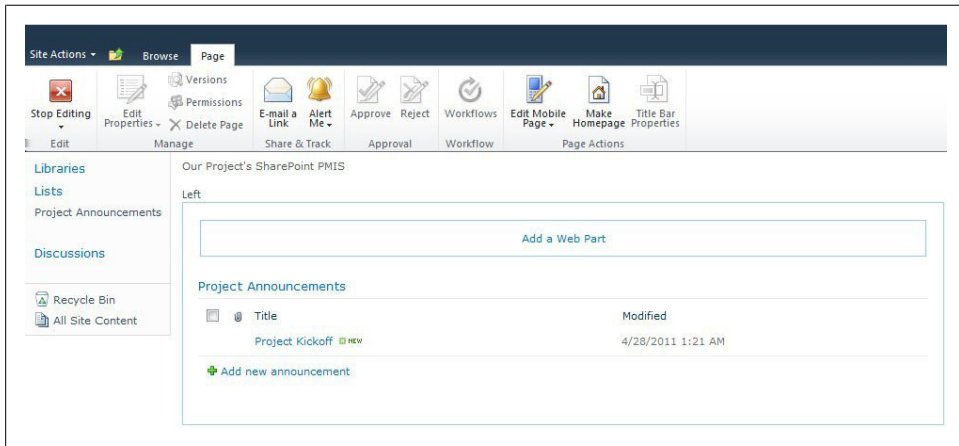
Site Actions ▾ Browse Page

Stop Editing
Edit

Edit Properties ▾
Versions
Permissions
Delete Page
Manage

E-mail a Link
Alert Me ▾
Share & Track

Approve
Reject
Approval

Workflows
Workflow

Edit Mobile Page ▾
Make Homepage
Title Bar Properties
Page Actions

Libraries
Lists
Project Announcements

Discussions

Recycle Bin
All Site Content

Our Project's SharePoint PMIS

Left

Add a Web Part

Project Announcements

| | Title | Modified |
|---|---|---|
| | Project Kickoff NEW | 4/28/2011 1:21 AM |

Add new announcement